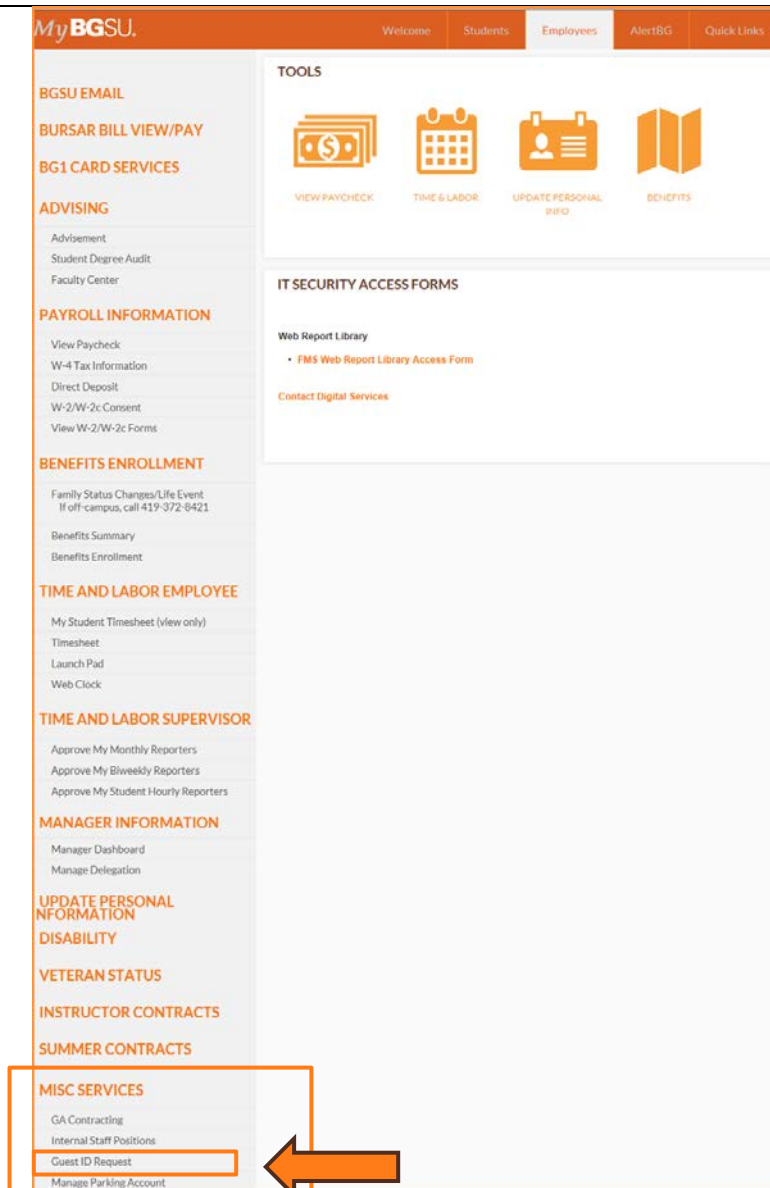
MyBGSU.

Welcome Students Employees AlertBG Quick Links

BGSU EMAIL

BURSAR BILL VIEW/PAY

BG1 CARD SERVICES

ADVISING

Advisement
Student Degree Audit
Faculty Center

PAYROLL INFORMATION

View Paycheck
W-4 Tax Information
Direct Deposit
W-2/W-2c Consent
View W-2/W-2c Forms

BENEFITS ENROLLMENT

Family Status Changes/Life Event If off-campus, call 419-372-8421
Benefits Summary
Benefits Enrollment

TIME AND LABOR EMPLOYEE

My Student Timesheet (view only)
Timesheet
Launch Pad
Web Clock

TIME AND LABOR SUPERVISOR

Approve My Monthly Reporters
Approve My Biweekly Reporters
Approve My Student Hourly Reporters

MANAGER INFORMATION

Manager Dashboard
Manage Delegation

UPDATE PERSONAL NFORMATION

DISABILITY

VETERAN STATUS

INSTRUCTOR CONTRACTS

SUMMER CONTRACTS

MISC SERVICES

GA Contracting
Internal Staff Positions
Guest ID Request
Manage Parking Account

TOOLS

VIEW PAYCHECK
TIME & LABOR
UPDATE PERSONAL INFO
BENEFITS

IT SECURITY ACCESS FORMS

Web Report Library
• FMS Web Report Library Access Form

Contact Digital Services